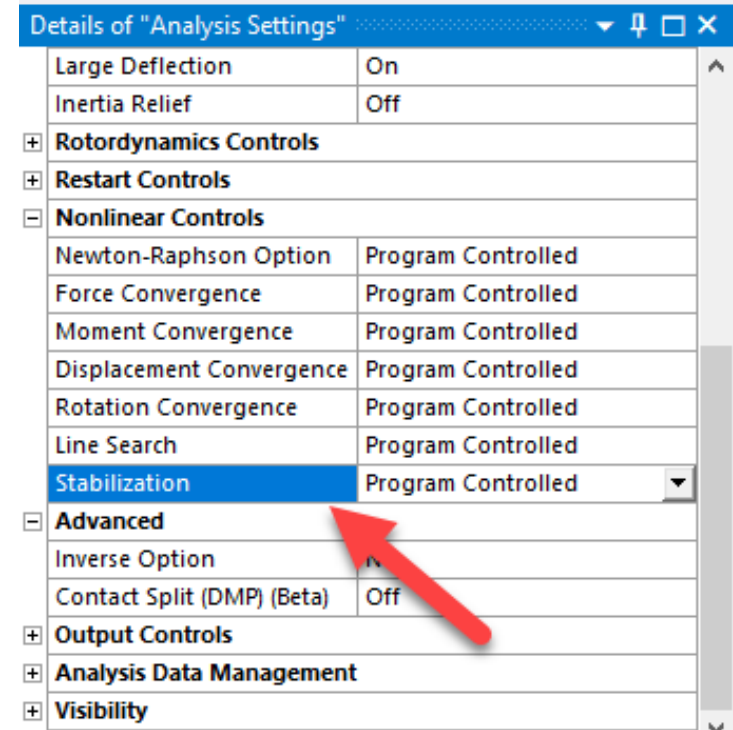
Details of "Analysis Settings"

| | |
|---|---|
| Large Deflection | On |
| Inertia Relief | Off |

Rotordynamics Controls

Restart Controls

Nonlinear Controls

| | |
|---|---|
| Newton-Raphson Option | Program Controlled |
| Force Convergence | Program Controlled |
| Moment Convergence | Program Controlled |
| Displacement Convergence | Program Controlled |
| Rotation Convergence | Program Controlled |
| Line Search | Program Controlled |
| Stabilization | Program Controlled |

Advanced

| | |
|---|---|
| Inverse Option | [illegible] |
| Contact Split (DMP) (Beta) | Off |

Output Controls

Analysis Data Management

Visibility